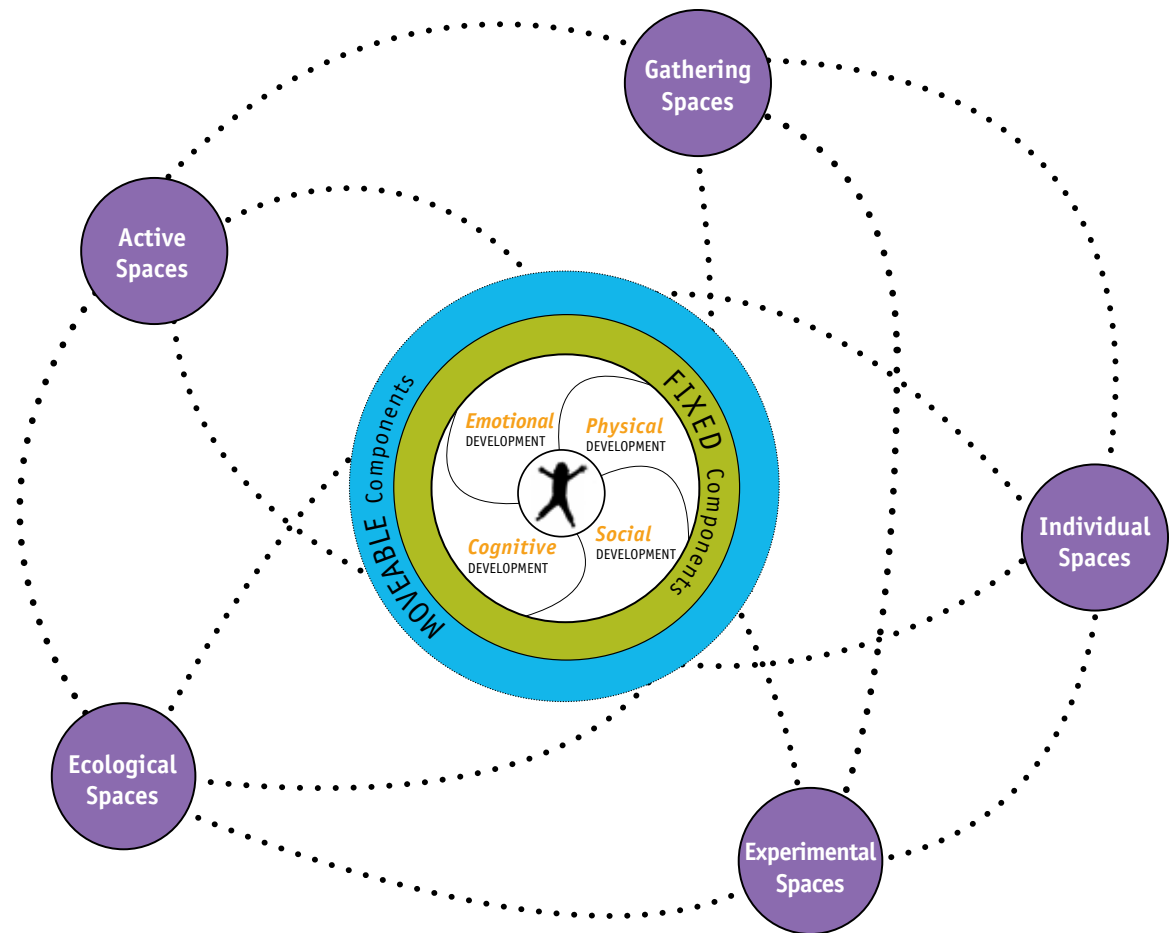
Gathering Spaces

Active Spaces

MOVEABLE Components

FIXED Components

Emotional DEVELOPMENT

Physical DEVELOPMENT

Cognitive DEVELOPMENT

Social DEVELOPMENT

Individual Spaces

Ecological Spaces

Experimental Spaces